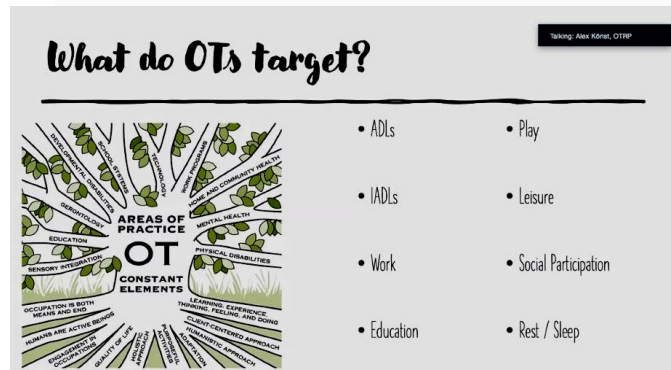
Talking: Alex Könst, OTRP

What do OTs target?

DEVELOPMENTAL DISABILITIES
SCHOOL SYSTEMS
TECHNOLOGY
WORK PROGRAMS
HOME AND COMMUNITY HEALTH
GERONTOLOGY
MENTAL HEALTH
EDUCATION
AREAS OF PRACTICE
OT
CONSTANT ELEMENTS
PHYSICAL DISABILITIES
SENSORY INTEGRATION
OCCUPATION IS BOTH MEANS AND END
LEARNING, EXPERIENCE, THINKING, FEELING, AND DOING
HUMANS ARE ACTIVE BEINGS
CLIENT-CENTERED APPROACH
ENGAGEMENT IN OCCUPATIONS
QUALITY OF LIFE
HOLISTIC APPROACH
PURPOSEFUL ACTIVITIES
HUMANISTIC APPROACH
ADAPTATION

• ADLs
• IADLs
• Work
• Education

• Play
• Leisure
• Social Participation
• Rest / Sleep